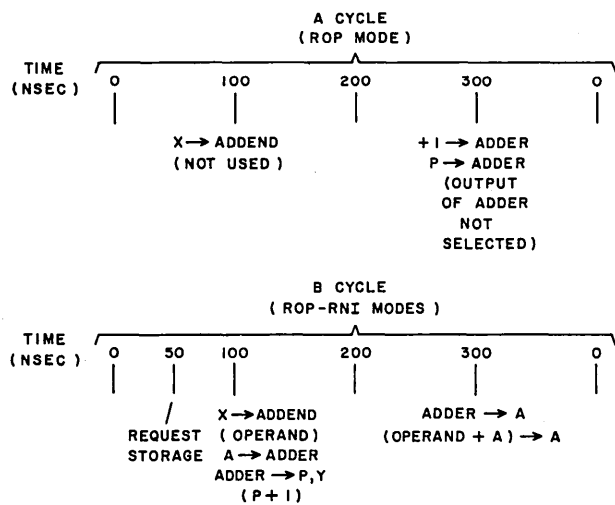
A CYCLE
( ROP MODE )

TIME
( NSEC )

0 100 200 300 0

X → ADDEND
( NOT USED )

+ I → ADDER
P → ADDER
( OUTPUT
OF ADDER
NOT
SELECTED )

B CYCLE
( ROP-RNI MODES )

TIME
( NSEC )

0 50 100 200 300 0

REQUEST
STORAGE

X → ADDEND
( OPERAND )
A → ADDER
ADDER → P,Y
( P + I )

ADDER → A
( OPERAND + A ) → A